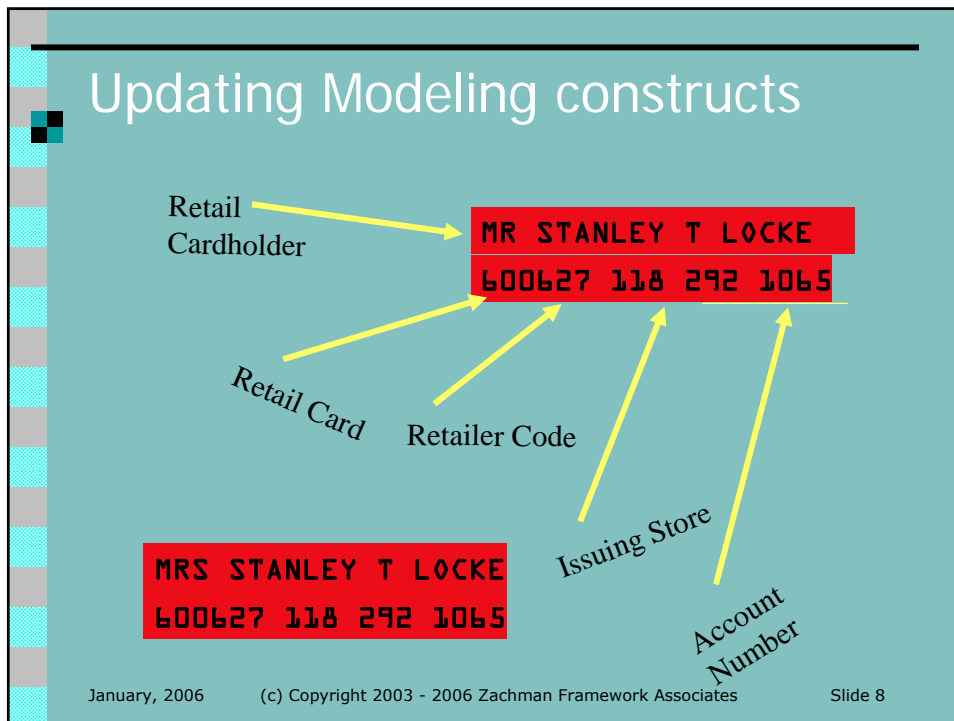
Updating Modeling constructs

Retail Cardholder

MR STANLEY T LOCKE
600627 118 292 1065

Retail Card

Retailer Code

Issuing Store

Account Number

MRS STANLEY T LOCKE
600627 118 292 1065

January, 2006 (c) Copyright 2003 - 2006 Zachman Framework Associates Slide 8